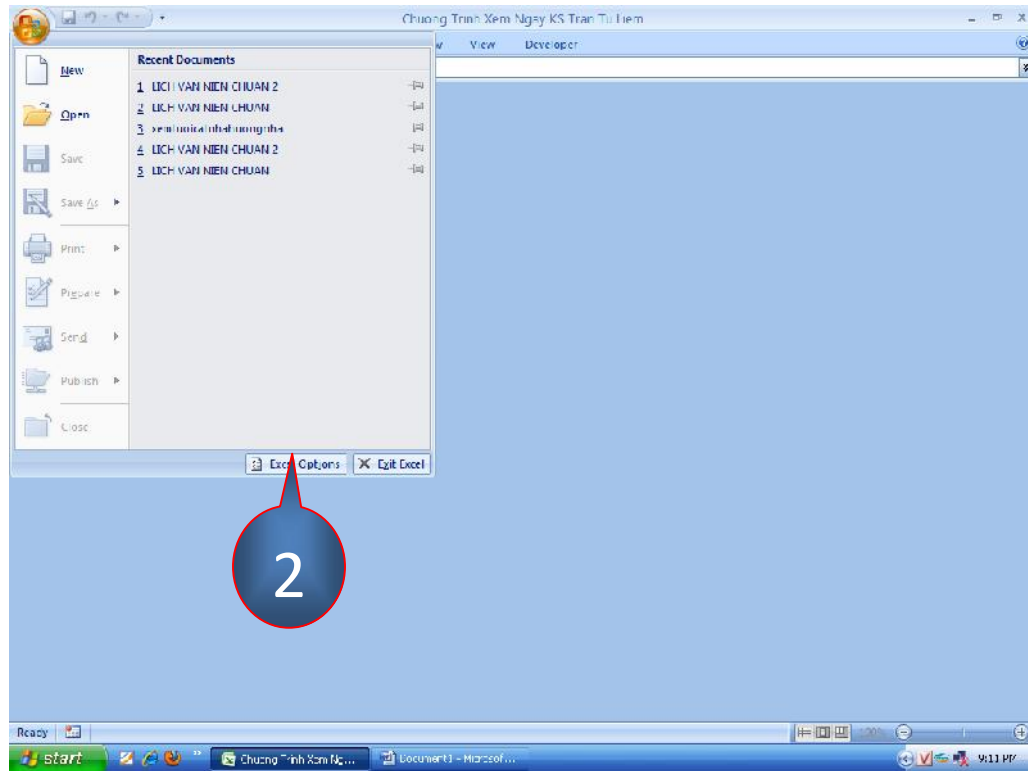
Chuong Trinh Xem Ngay KS Tran Tu Liem

w View Developer

New
Open
Save
Save As
Print
Prepare
Send
Publish
Close

Recent Documents
1 LICH VAN NIEN CHUAN 2
2 LICH VAN NIEN CHUAN
3 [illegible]
4 LICH VAN NIEN CHUAN 2
5 LICH VAN NIEN CHUAN

Excel Options
Exit Excel

2

Ready

start
Chuong Trinh Xem Ng...
Document1 - Microsof...
9:11 PM